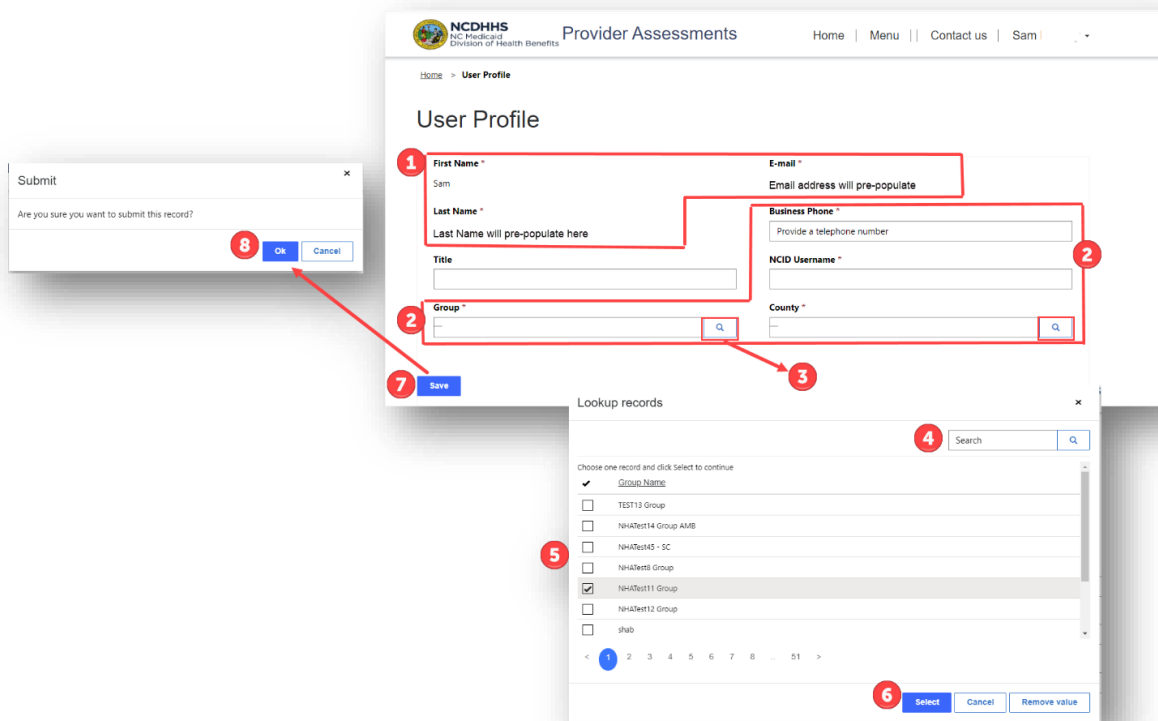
Submit ×

Are you sure you want to submit this record?

8 Ok Cancel

NCDHHS
NC Medicaid
Division of Health Benefits

Provider Assessments

Home | Menu | | Contact us | Sam

Home > User Profile

User Profile

1

First Name *
Sam

E-mail *
Email address will pre-populate

Last Name *
Last Name will pre-populate here

Business Phone *
Provide a telephone number

2

Title

NCID Username *

2

Group *
---

County *
---

3

7 Save

Lookup records ×

4 Search

Choose one record and click Select to continue

| ✔ | Group Name |
|---|---|
| ☐ | TEST13 Group |
| ☐ | NHATest14 Group AMB |
| ☐ | NHATest45 - SC |
| ☐ | NHATest8 Group |
| ☑ | NHATest11 Group |
| ☐ | NHATest12 Group |
| ☐ | shab |

5

< 1 2 3 4 5 6 7 8 ... 51 >

6 Select Cancel Remove value